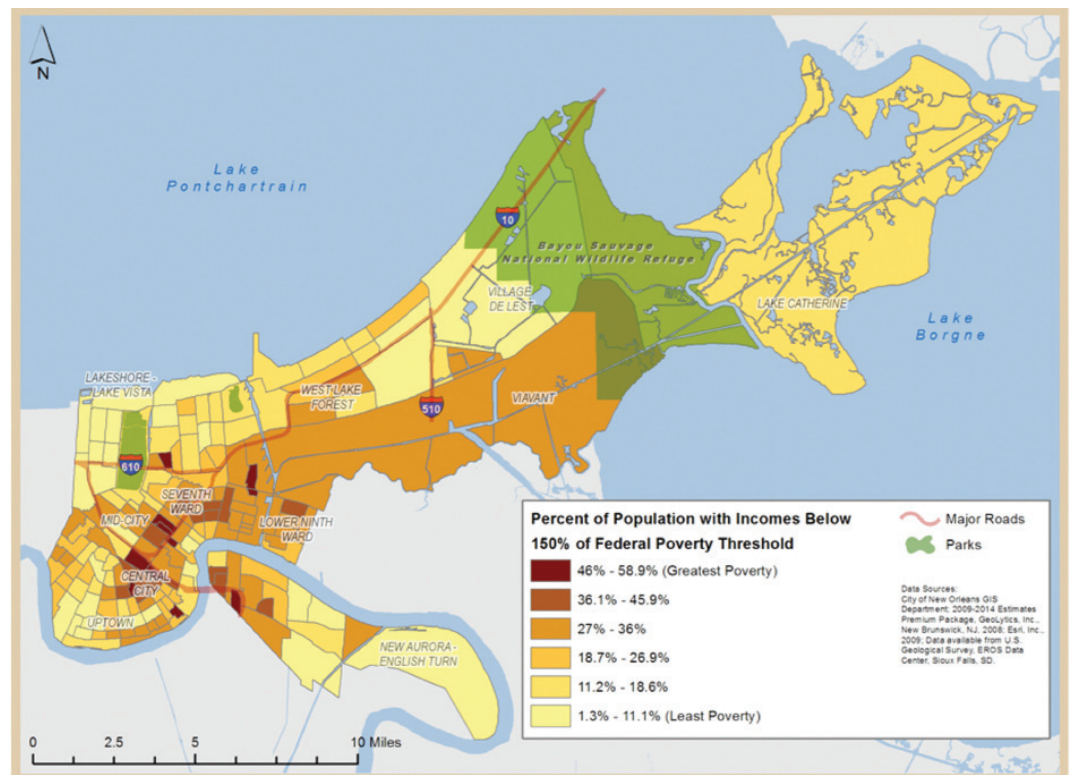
N

Lake Pontchartrain

10

Bayou Sauvage National Wildlife Refuge

VILLAGE DE LEST

LAKE CATHERINE

Lake Borgne

LAKESHORE - LAKE VISTA

WEST LAKE FOREST

510

VIAVANT

610

SEVENTH WARD

MID-CITY

LOWER NINTH WARD

CENTRAL CITY

UPTOWN

NEW AURORA - ENGLISH TURN

Percent of Population with Incomes Below 150% of Federal Poverty Threshold

46% - 58.9% (Greatest Poverty)

36.1% - 45.9%

27% - 36%

18.7% - 26.9%

11.2% - 18.6%

1.3% - 11.1% (Least Poverty)

Major Roads

Parks

Data Sources: City of New Orleans GIS Department; 2009-2014 Estimates Premium Package, GeoLytics, Inc., New Brunswick, NJ, 2008; Esri, Inc., 2009; Data available from U.S. Geological Survey, EROS Data Center, Sioux Falls, SD.

0 2.5 5 10 Miles